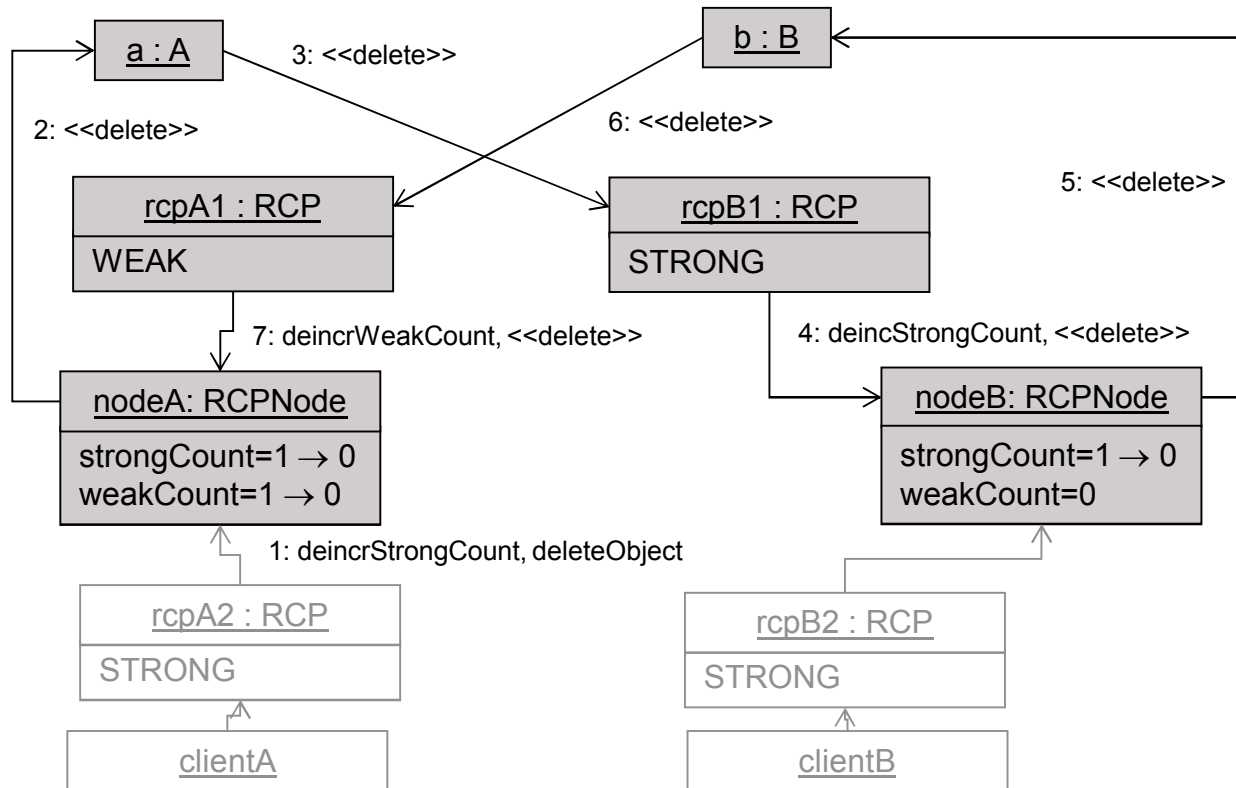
a : A

3: <<delete>>

b : B

2: <<delete>>

6: <<delete>>

5: <<delete>>

rcpA1 : RCP

WEAK

rcpB1 : RCP

STRONG

7: deincrWeakCount, <<delete>>

4: deincStrongCount, <<delete>>

nodeA: RCPNode

strongCount=1 $\rightarrow$ 0
weakCount=1 $\rightarrow$ 0

nodeB: RCPNode

strongCount=1 $\rightarrow$ 0
weakCount=0

1: deincrStrongCount, deleteObject

rcpA2 : RCP

STRONG

rcpB2 : RCP

STRONG

clientA

clientB